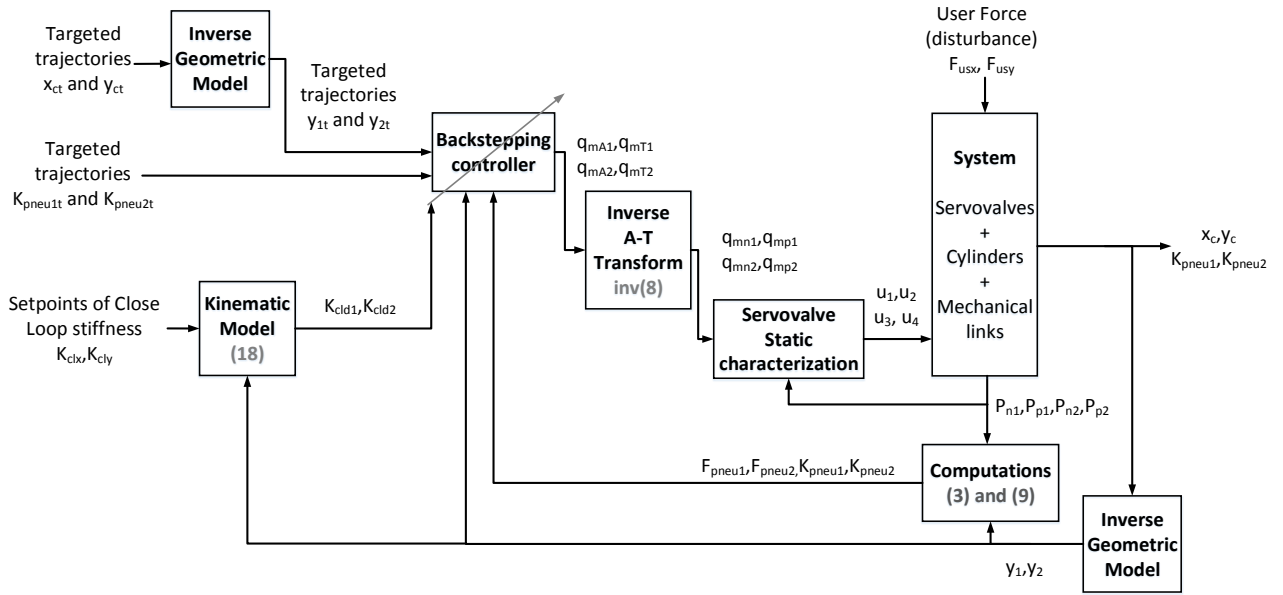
Targeted trajectories $x_{ct}$ and $y_{ct}$

Inverse Geometric Model

Targeted trajectories $y_{1t}$ and $y_{2t}$

Targeted trajectories $K_{pneu1t}$ and $K_{pneu2t}$

Backstepping controller

$q_{mA1}$,$q_{mT1}$
$q_{mA2}$,$q_{mT2}$

Inverse A-T Transform inv(8)

$q_{mn1}$,$q_{mp1}$
$q_{mn2}$,$q_{mp2}$

User Force (disturbance) $F_{usx}$, $F_{usy}$

System

Servovalves + Cylinders + Mechanical links

$x_c$,$y_c$
$K_{pneu1}$,$K_{pneu2}$

Setpoints of Close Loop stiffness $K_{clx}$,$K_{cly}$

Kinematic Model (18)

$K_{cld1}$,$K_{cld2}$

Servovalve Static characterization

$u_1$,$u_2$
$u_3$, $u_4$

$P_{n1}$,$P_{p1}$,$P_{n2}$,$P_{p2}$

$F_{pneu1}$,$F_{pneu2}$,$K_{pneu1}$,$K_{pneu2}$

Computations (3) and (9)

$y_1$,$y_2$

Inverse Geometric Model